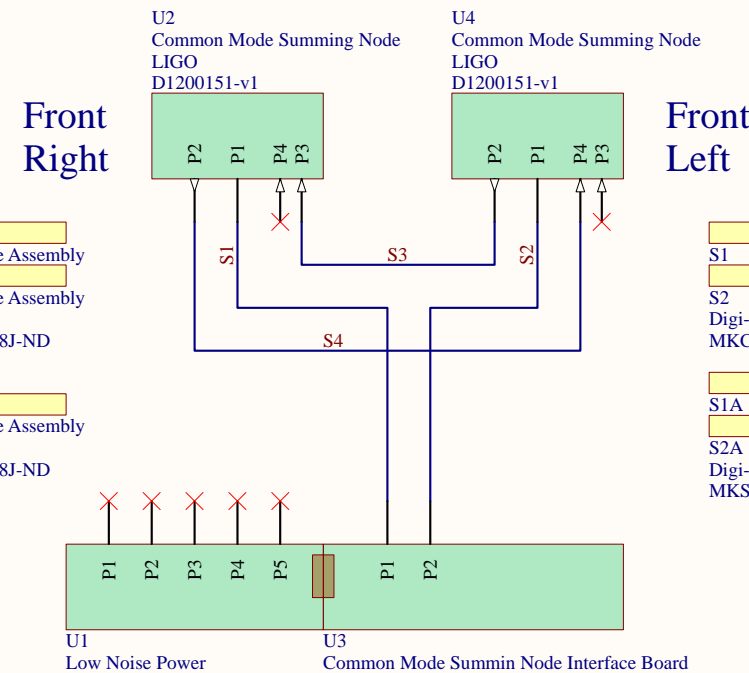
U2
Common Mode Summing Node
LIGO
D1200151-v1

U4
Common Mode Summing Node
LIGO
D1200151-v1

Front Right

Front Left

P2 P1 P4 P3

P2 P1 P4 P3

S1

S3

S2

S4

e Assembly

e Assembly

8J-ND

e Assembly

8J-ND

S1

S2
Digi-
MKC

S1A

S2A
Digi-
MKS

P1 P2 P3 P4 P5

P1 P2

U1
Low Noise Power

U3
Common Mode Summin Node Interface Board